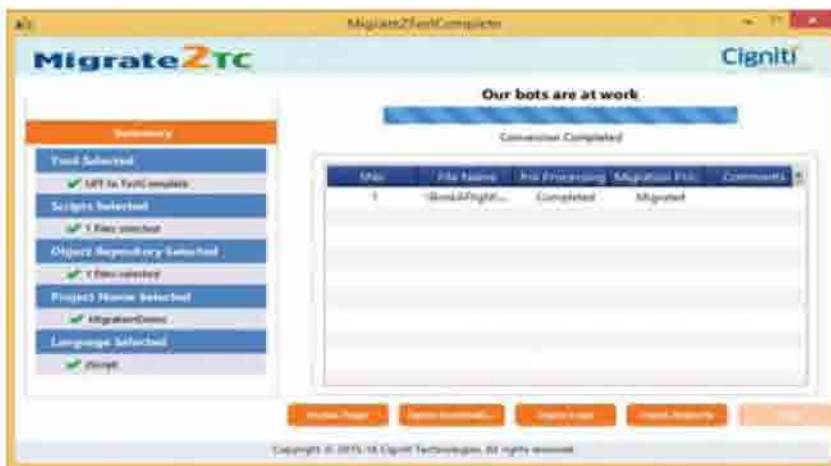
Migrate2TestComplete

Migrate2TC

Cigniti

Our bots are at work

Conversion Completed

Summary

Tool Selected

UFT to TestComplete

Scripts Selected

1 Files selected

Object Repository Selected

1 Files selected

Project Name Selected

MigrationDemo

Language Selected

JScript

| SNo | File Name | Pre Processing | Migration Pro... | Comments |
|---|---|---|---|---|
| 1 | \BookAFlight... | Completed | Migrated | |

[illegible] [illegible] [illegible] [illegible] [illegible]

Copyright © 2015-16 Cigniti Technologies. All rights reserved.